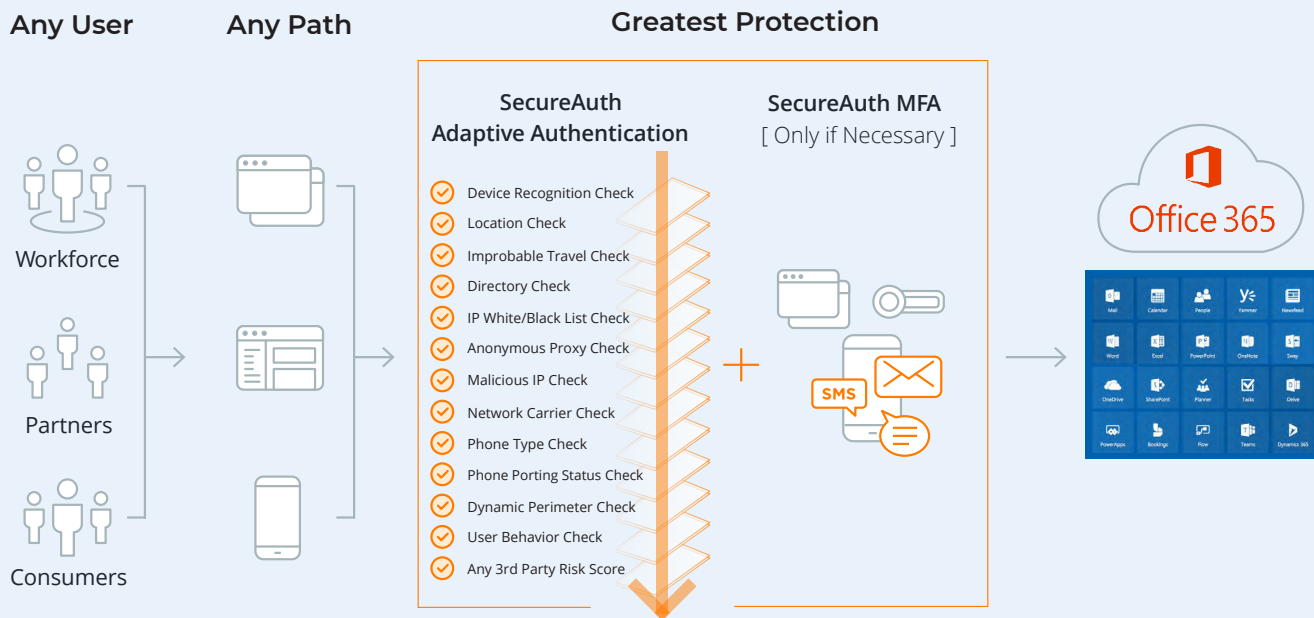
Any User

Any Path

Greatest Protection

Workforce

Partners

Consumers

SecureAuth Adaptive Authentication

Device Recognition Check
Location Check
Improbable Travel Check
Directory Check
IP White/Black List Check
Anonymous Proxy Check
Malicious IP Check
Network Carrier Check
Phone Type Check
Phone Porting Status Check
Dynamic Perimeter Check
User Behavior Check
Any 3rd Party Risk Score

SecureAuth MFA
[ Only if Necessary ]

SMS

Office 365

Mail
Calendar
People
Yammer
Newsfeed
Word
Excel
PowerPoint
OneNote
Sway
OneDrive
SharePoint
Planner
Tasks
Delve
PowerApps
Bookings
Flow
Teams
Dynamics 365